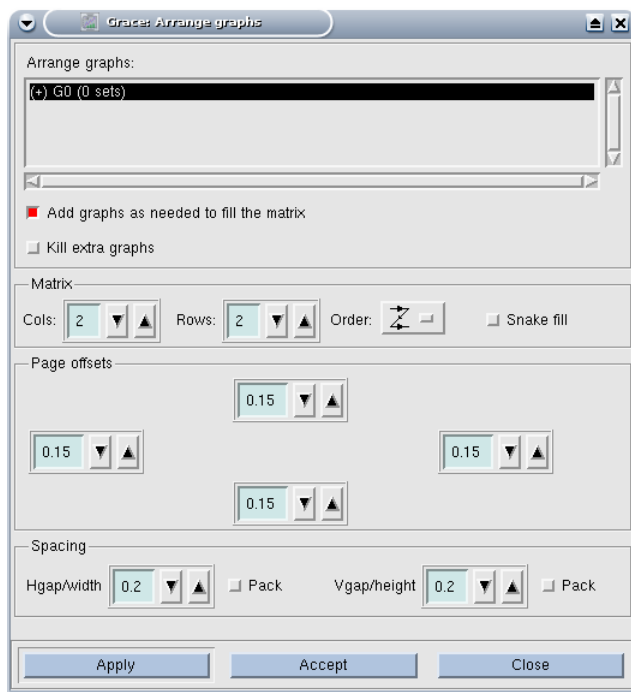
Grace: Arrange graphs

Arrange graphs:

(+) G0 (0 sets)

Add graphs as needed to fill the matrix

Kill extra graphs

Matrix

Cols: 2

Rows: 2

Order:

Snake fill

Page offsets

0.15

0.15

0.15

0.15

Spacing

Hgap/width 0.2

Pack

Vgap/height 0.2

Pack

Apply

Accept

Close